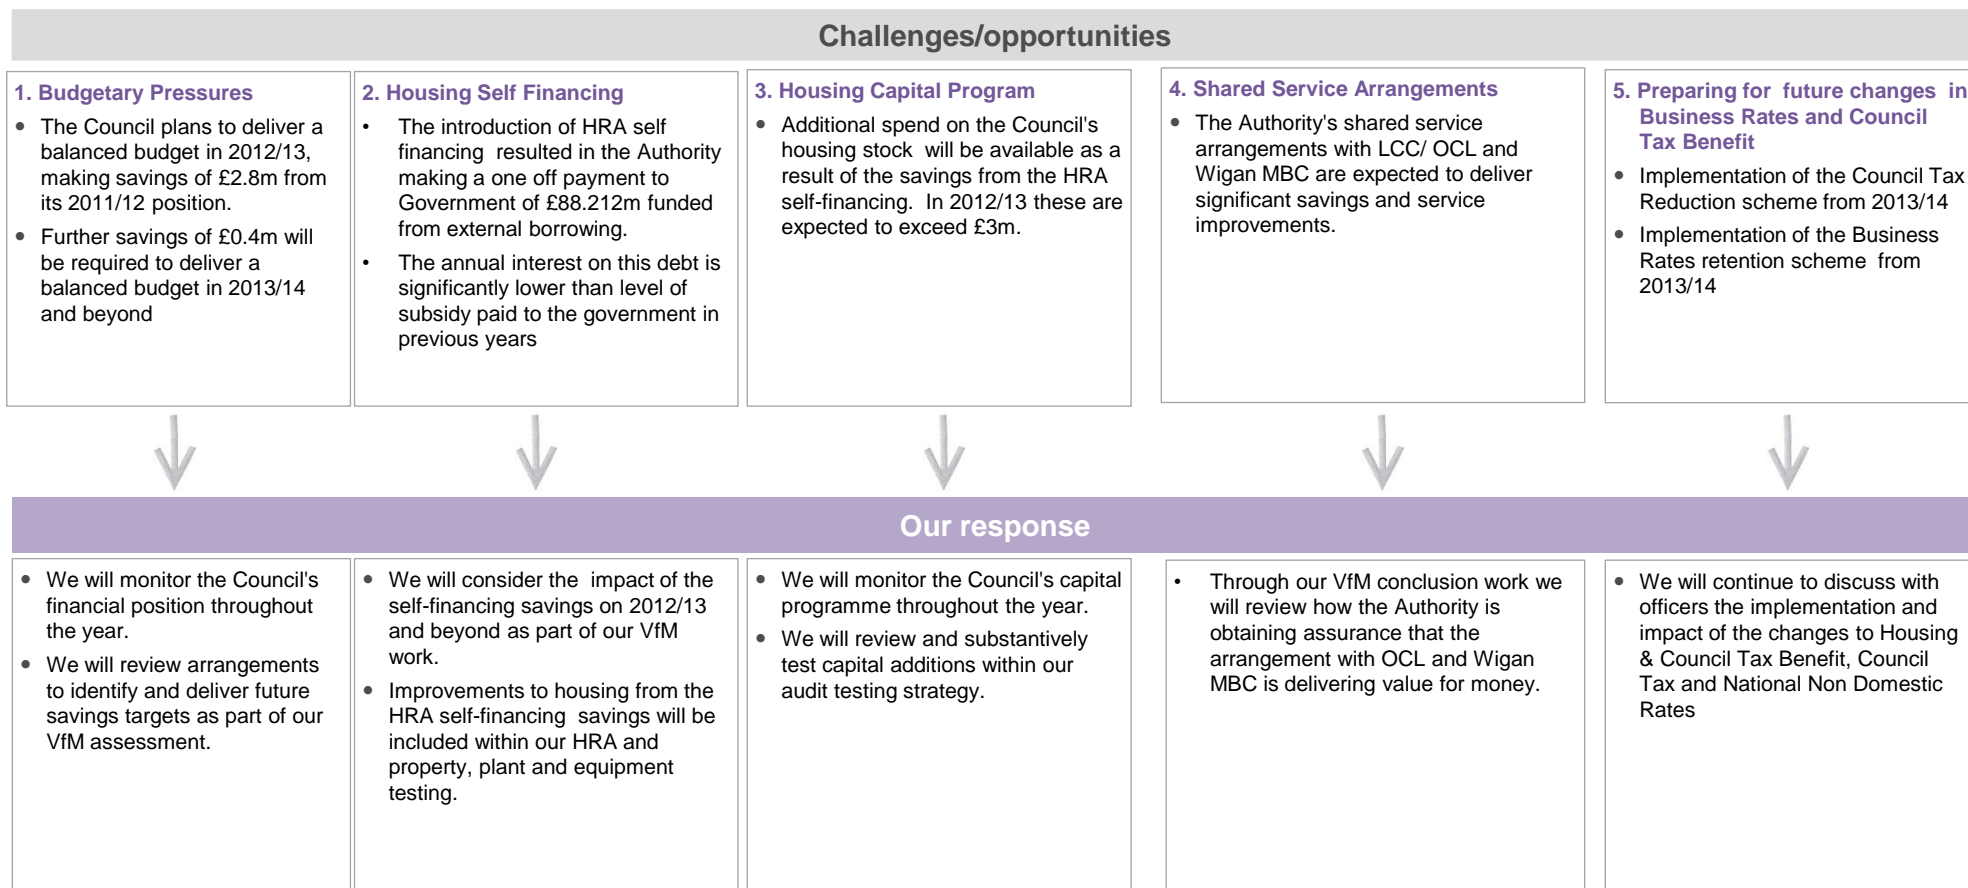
Challenges/opportunities

1. Budgetary Pressures

- The Council plans to deliver a balanced budget in 2012/13, making savings of £2.8m from its 2011/12 position.
- Further savings of £0.4m will be required to deliver a balanced budget in 2013/14 and and beyond

2. Housing Self Financing

- The introduction of HRA self financing resulted in the Authority making a one off payment to Government of £88.212m funded from external borrowing.
- The annual interest on this debt is significantly lower than level of subsidy paid to the government in previous years

3. Housing Capital Program

- Additional spend on the Council's housing stock will be available as a result of the savings from the HRA self-financing. In 2012/13 these are expected to exceed £3m.

4. Shared Service Arrangements

- The Authority's shared service arrangements with LCC/ OCL and Wigan MBC are expected to deliver significant savings and service improvements.

5. Preparing for future changes in Business Rates and Council Tax Benefit

- Implementation of the Council Tax Reduction scheme from 2013/14
- Implementation of the Business Rates retention scheme from 2013/14

Our response

- We will monitor the Council's financial position throughout the year.
- We will review arrangements to identify and deliver future savings targets as part of our VfM assessment.

- We will consider the impact of the self-financing savings on 2012/13 and beyond as part of our VfM work.
- Improvements to housing from the HRA self-financing savings will be included within our HRA and property, plant and equipment testing.

- We will monitor the Council's capital programme throughout the year.
- We will review and substantively test capital additions within our audit testing strategy.

- Through our VfM conclusion work we will review how the Authority is obtaining assurance that the arrangement with OCL and Wigan MBC is delivering value for money.

- We will continue to discuss with officers the implementation and impact of the changes to Housing & Council Tax Benefit, Council Tax and National Non Domestic Rates